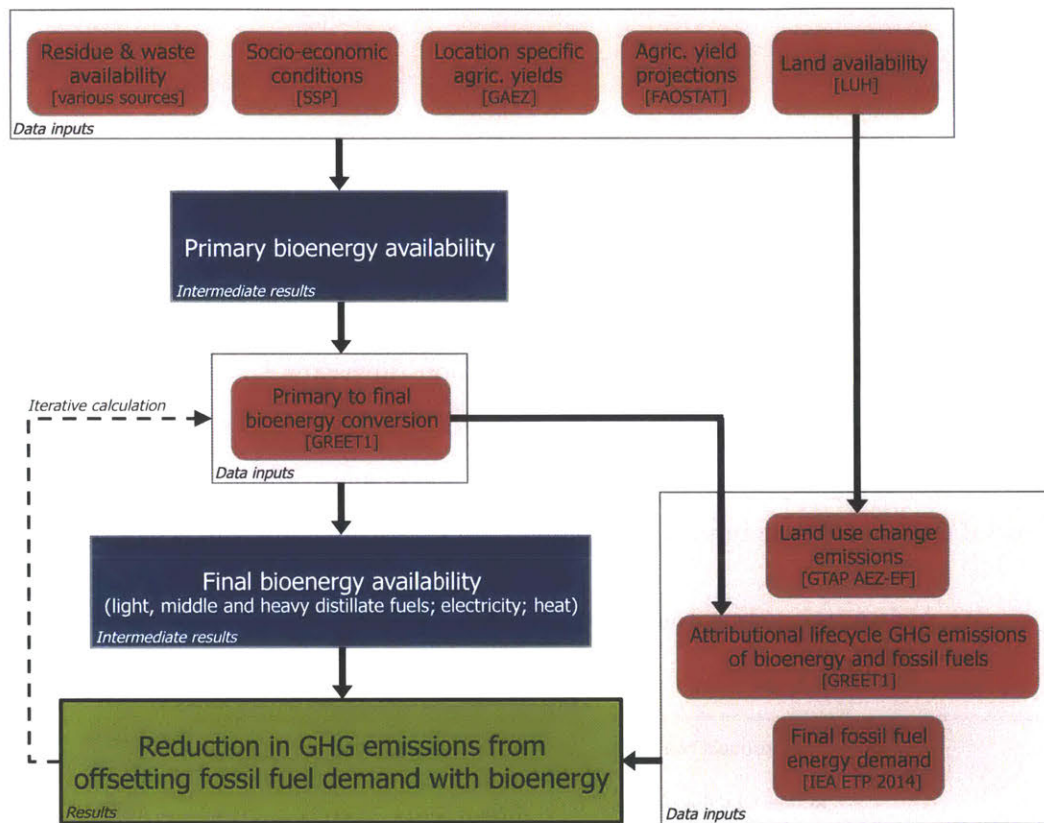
Residue & waste availability
[various sources]

Socio-economic conditions
[SSP]

Location specific agric. yields
[GAEZ]

Agric. yield projections
[FAOSTAT]

Land availability
[LUH]

Data inputs

Primary bioenergy availability

Intermediate results

Iterative calculation

Primary to final bioenergy conversion
[GREET1]

Data inputs

Final bioenergy availability
(light, middle and heavy distillate fuels; electricity; heat)

Intermediate results

Land use change emissions
[GTAP AEZ-EF]

Attributional lifecycle GHG emissions of bioenergy and fossil fuels
[GREET1]

Final fossil fuel energy demand
[IEA ETP 2014]

Reduction in GHG emissions from offsetting fossil fuel demand with bioenergy

Results

Data inputs